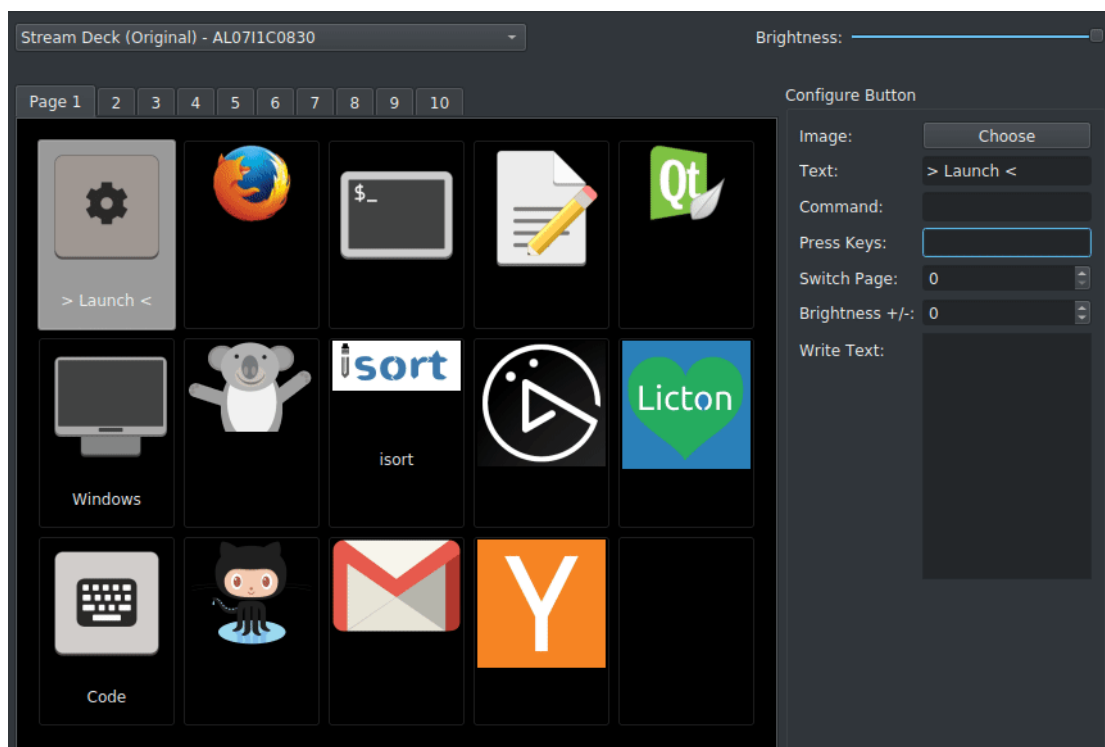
Stream Deck (Original) - AL07I1C0830

Brightness:

Page 1 2 3 4 5 6 7 8 9 10

> Launch <

$_

Qt

Windows

isort

isort

Licton

Code

Y

Configure Button

Image: Choose

Text: > Launch <

Command:

Press Keys:

Switch Page: 0

Brightness +/-: 0

Write Text: